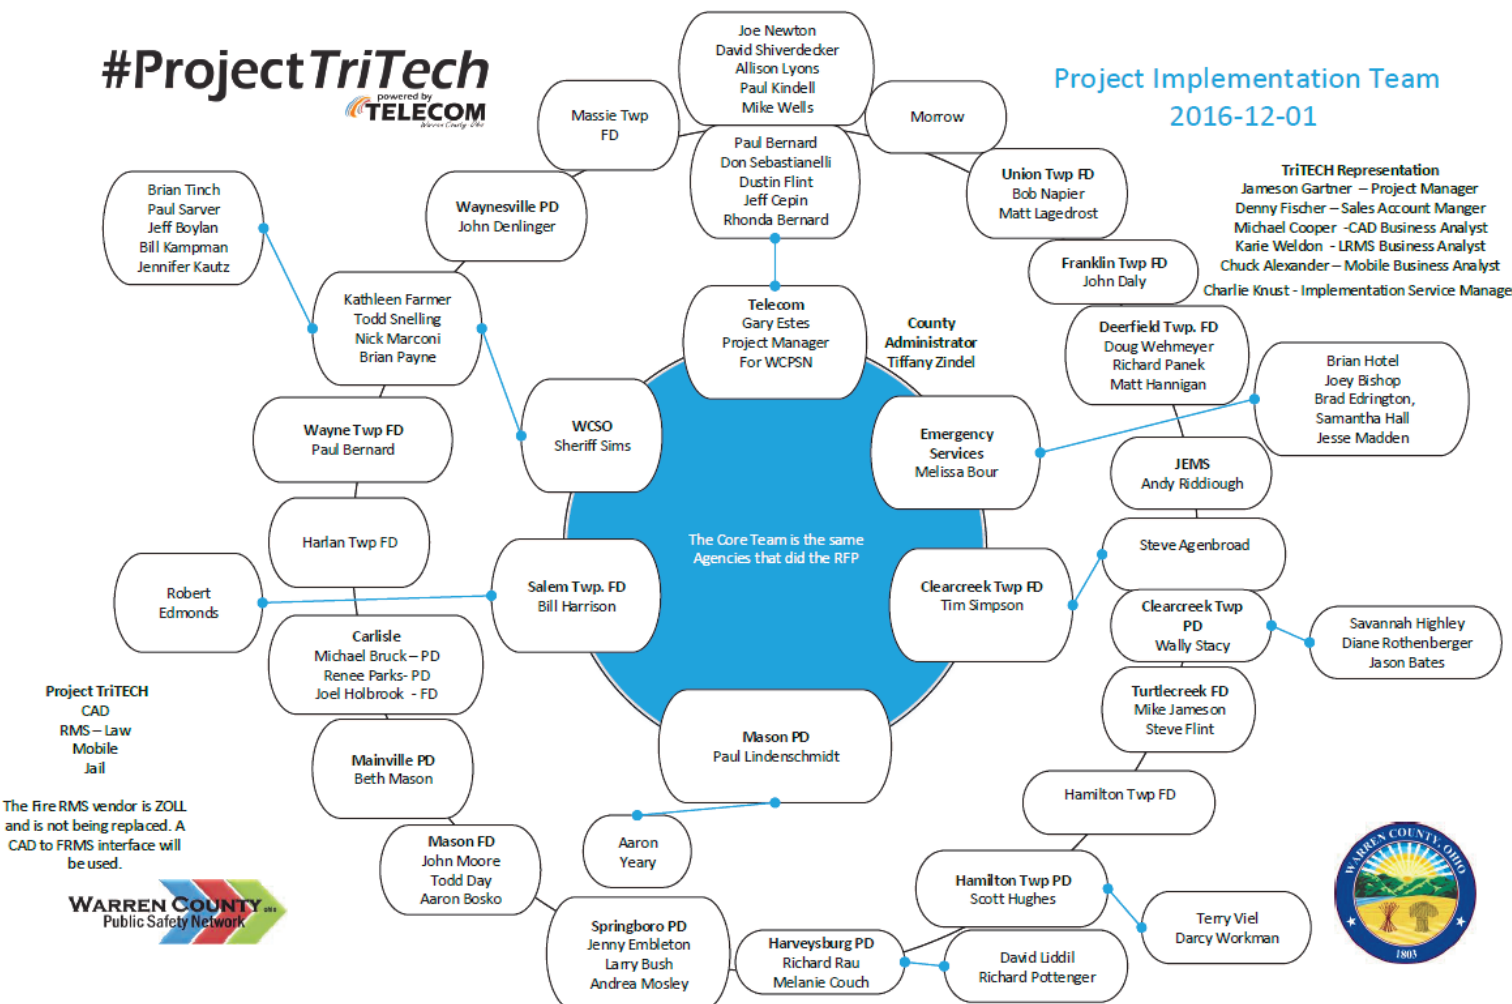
#ProjectTriTech
powered by
TELECOM
Warren County Ohio

Project Implementation Team
2016-12-01

Joe Newton
David Shiverdecker
Allison Lyons
Paul Kindell
Mike Wells

Massie Twp FD

Morrow

Paul Bernard
Don Sebastianelli
Dustin Flint
Jeff Cepin
Rhonda Bernard

Union Twp FD
Bob Napier
Matt Lagedrost

TriTECH Representation
Jameson Gartner – Project Manager
Denny Fischer – Sales Account Manger
Michael Cooper -CAD Business Analyst
Karie Weldon - LRMS Business Analyst
Chuck Alexander – Mobile Business Analyst
Charlie Knust - Implementation Service Manage

Brian Tinch
Paul Sarver
Jeff Boylan
Bill Kampman
Jennifer Kautz

Waynesville PD
John Denlinger

Franklin Twp FD
John Daly

Kathleen Farmer
Todd Snelling
Nick Marconi
Brian Payne

Telecom
Gary Estes
Project Manager
For WCPSN

County Administrator
Tiffany Zindel

Deerfield Twp. FD
Doug Wehmeyer
Richard Panek
Matt Hannigan

Brian Hotel
Joey Bishop
Brad Edrington,
Samantha Hall
Jesse Madden

Wayne Twp FD
Paul Bernard

WCSO
Sheriff Sims

Emergency Services
Melissa Bour

JEMS
Andy Riddiough

Harlan Twp FD

The Core Team is the same Agencies that did the RFP

Steve Agenbroad

Robert Edmonds

Salem Twp. FD
Bill Harrison

Clearcreek Twp FD
Tim Simpson

Clearcreek Twp PD
Wally Stacy

Savannah Highley
Diane Rothenberger
Jason Bates

Carlisle
Michael Bruck – PD
Renee Parks- PD
Joel Holbrook - FD

Project TriTECH
CAD
RMS – Law
Mobile
Jail

Turtlecreek FD
Mike Jameson
Steve Flint

Mainville PD
Beth Mason

Mason PD
Paul Lindenschmidt

Hamilton Twp FD

The Fire RMS vendor is ZOLL and is not being replaced. A CAD to FRMS interface will be used.

Mason FD
John Moore
Todd Day
Aaron Bosko

Aaron Yeary

Hamilton Twp PD
Scott Hughes

Terry Viel
Darcy Workman

WARREN COUNTY
Public Safety Network

Springboro PD
Jenny Embleton
Larry Bush
Andrea Mosley

Harveysburg PD
Richard Rau
Melanie Couch

David Liddil
Richard Pottenger

WARREN COUNTY, OHIO
1803